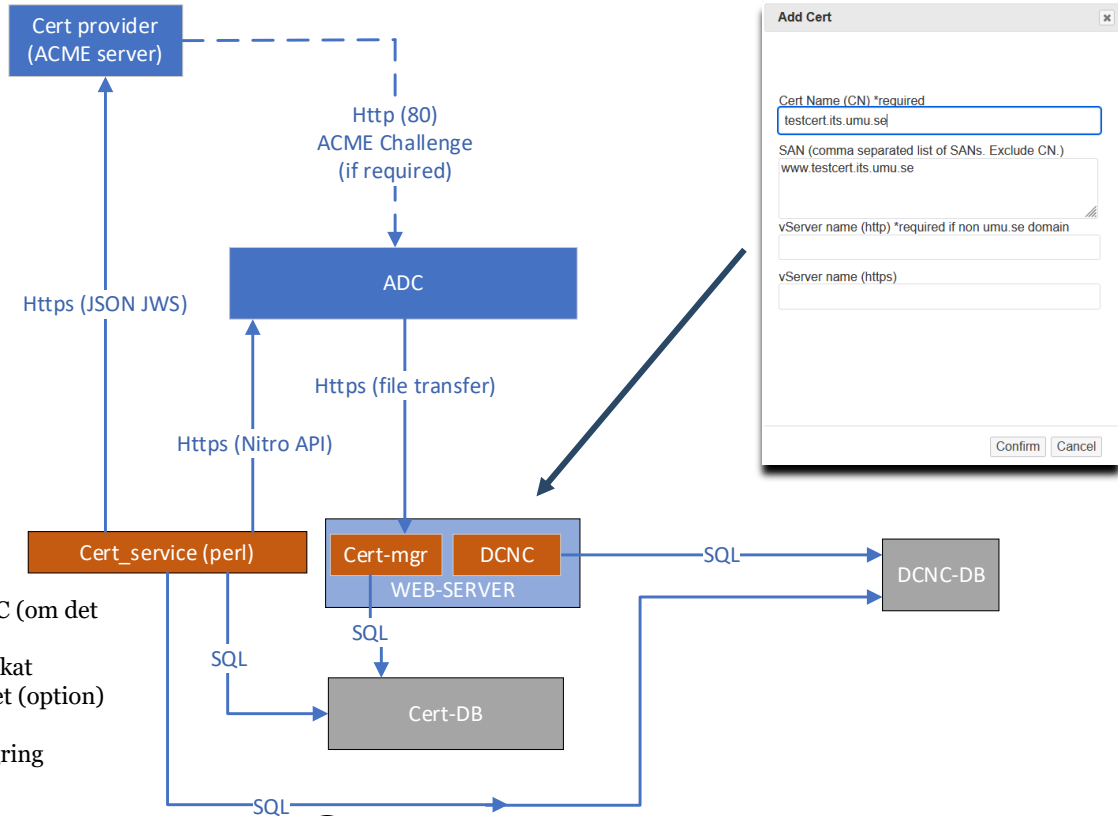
Cert provider
(ACME server)

Http (80)
ACME Challenge
(if required)

ADC

Https (JSON JWS)

Https (file transfer)

Https (Nitro API)

Cert_service (perl)

Cert-mgr

DCNC

WEB-SERVER

SQL

DCNC-DB

SQL

SQL

Cert-DB

SQL

C (om det

kat
et (option)

ring

Add Cert

Cert Name (CN) *required
testcert.its.umu.se

SAN (comma separated list of SANs. Exclude CN.)
www.testcert.its.umu.se

vServer name (http) *required if non umu.se domain

vServer name (https)

Confirm
Cancel